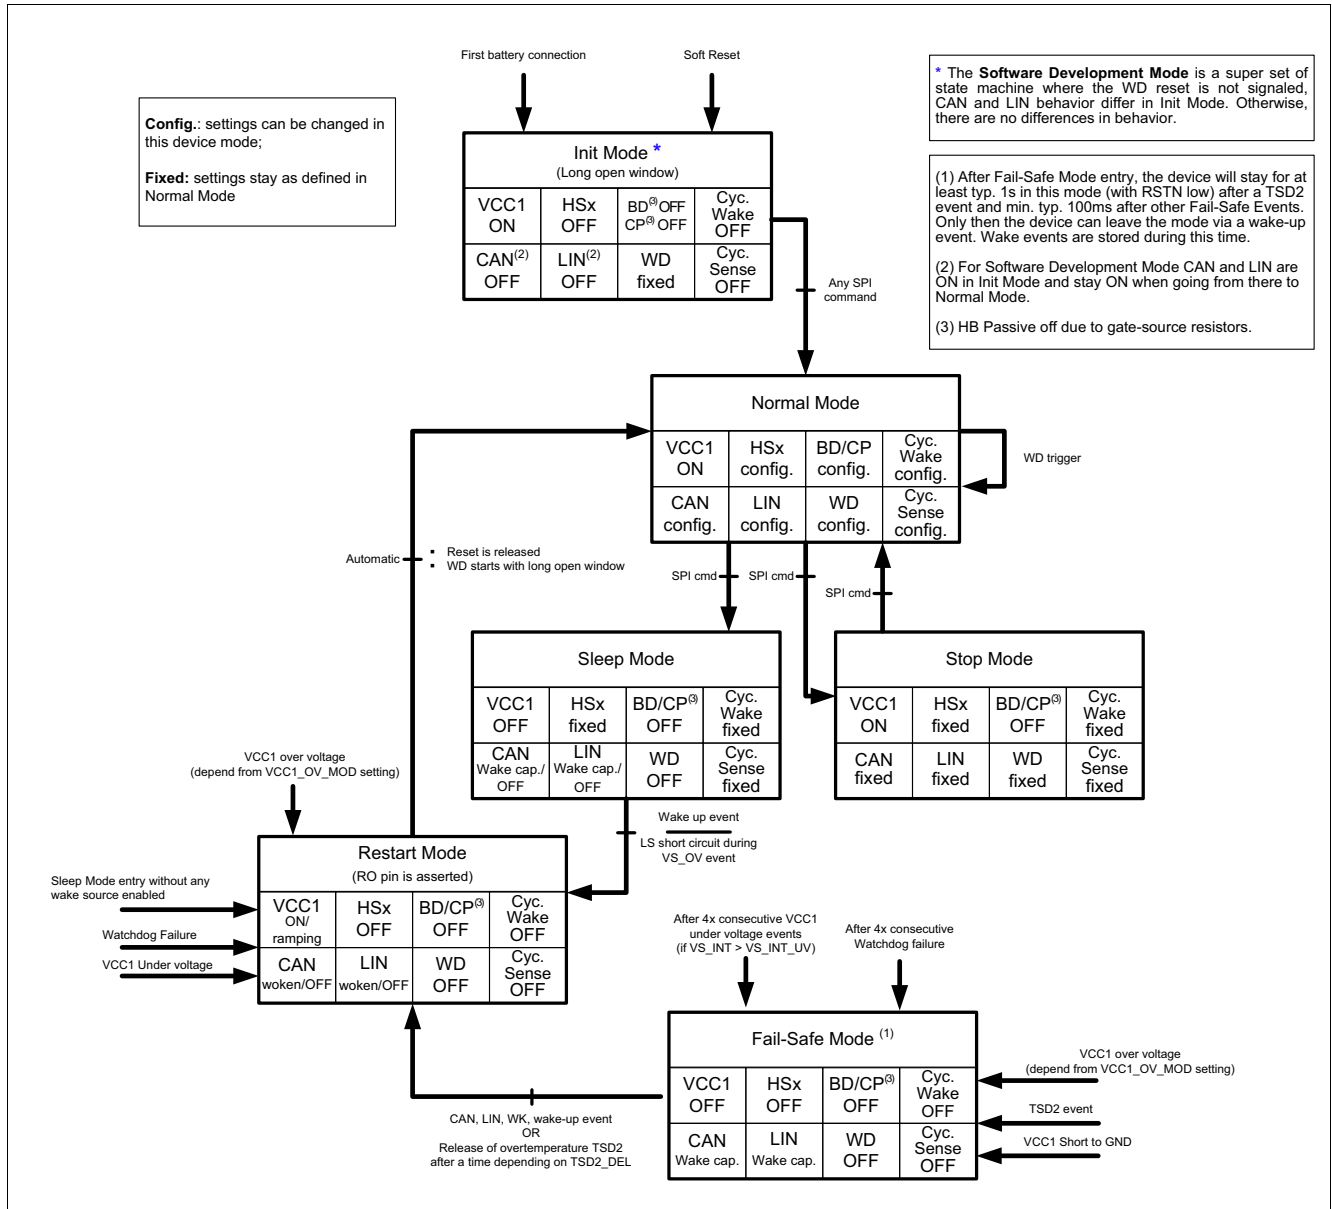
First battery connection

Soft Reset

* The **Software Development Mode** is a super set of state machine where the WD reset is not signaled, CAN and LIN behavior differ in Init Mode. Otherwise, there are no differences in behavior.

**Config.**: settings can be changed in this device mode;

**Fixed:** settings stay as defined in Normal Mode

Init Mode *
(Long open window)

| VCC1 ON | HSx OFF | BD$^{(3)}$OFF CP$^{(3)}$ OFF | Cyc. Wake OFF |
|---|---|---|---|
| CAN$^{(2)}$ OFF | LIN$^{(2)}$ OFF | WD fixed | Cyc. Sense OFF |

(1) After Fail-Safe Mode entry, the device will stay for at least typ. 1s in this mode (with RSTN low) after a TSD2 event and min. typ. 100ms after other Fail-Safe Events. Only then the device can leave the mode via a wake-up event. Wake events are stored during this time.

(2) For Software Development Mode CAN and LIN are ON in Init Mode and stay ON when going from there to Normal Mode.

(3) HB Passive off due to gate-source resistors.

Any SPI command

Normal Mode

| VCC1 ON | HSx config. | BD/CP config. | Cyc. Wake config. |
|---|---|---|---|
| CAN config. | LIN config. | WD config. | Cyc. Sense config. |

WD trigger

Automatic

▪ Reset is released
▪ WD starts with long open window

SPI cmd

SPI cmd

SPI cmd

Sleep Mode

| VCC1 OFF | HSx fixed | BD/CP$^{(3)}$ OFF | Cyc. Wake fixed |
|---|---|---|---|
| CAN Wake cap./ OFF | LIN Wake cap./ OFF | WD OFF | Cyc. Sense fixed |

Stop Mode

| VCC1 ON | HSx fixed | BD/CP$^{(3)}$ OFF | Cyc. Wake fixed |
|---|---|---|---|
| CAN fixed | LIN fixed | WD fixed | Cyc. Sense fixed |

VCC1 over voltage
(depend from VCC1_OV_MOD setting)

Wake up event

LS short circuit during VS_OV event

Restart Mode
(RO pin is asserted)

| VCC1 ON/ ramping | HSx OFF | BD/CP$^{(3)}$ OFF | Cyc. Wake OFF |
|---|---|---|---|
| CAN woken/OFF | LIN woken/OFF | WD OFF | Cyc. Sense OFF |

Sleep Mode entry without any wake source enabled

Watchdog Failure

VCC1 Under voltage

After 4x consecutive VCC1 under voltage events
(if VS_INT > VS_INT_UV)

After 4x consecutive Watchdog failure

Fail-Safe Mode $^{(1)}$

| VCC1 OFF | HSx OFF | BD/CP$^{(3)}$ OFF | Cyc. Wake OFF |
|---|---|---|---|
| CAN Wake cap. | LIN Wake cap. | WD OFF | Cyc. Sense OFF |

VCC1 over voltage
(depend from VCC1_OV_MOD setting)

TSD2 event

VCC1 Short to GND

CAN, LIN, WK, wake-up event
OR
Release of overtemperature TSD2 after a time depending on TSD2_DEL